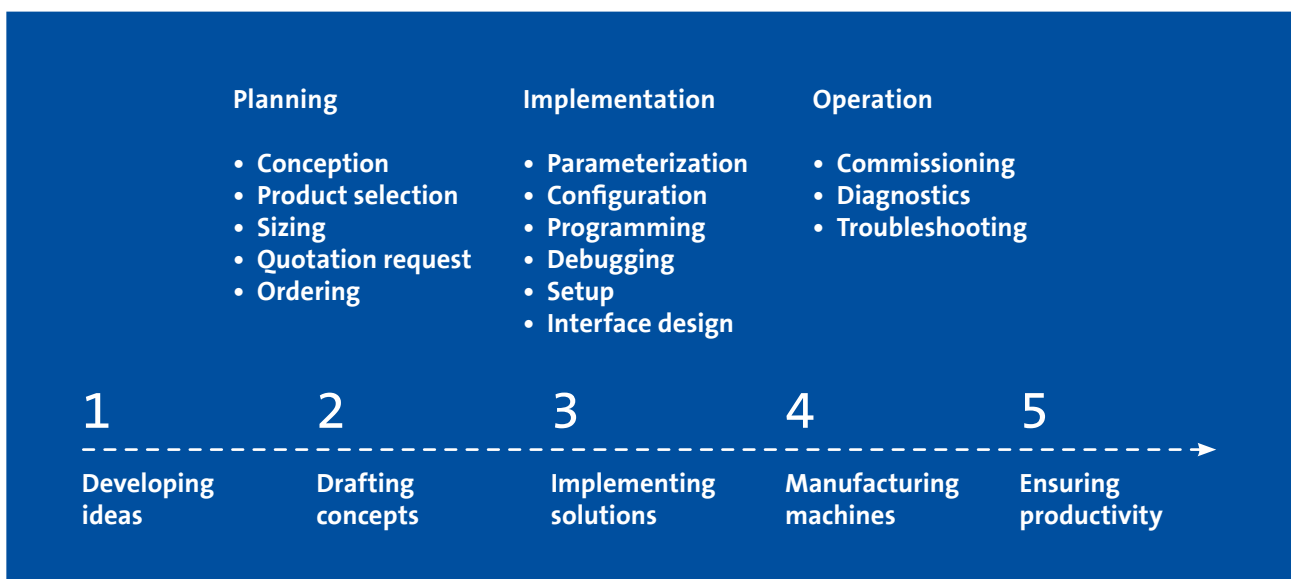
Planning

- Conception
- Product selection
- Sizing
- Quotation request
- Ordering

Implementation

- Parameterization
- Configuration
- Programming
- Debugging
- Setup
- Interface design

Operation

- Commissioning
- Diagnostics
- Troubleshooting

1
Developing ideas

2
Drafting concepts

3
Implementing solutions

4
Manufacturing machines

5
Ensuring productivity